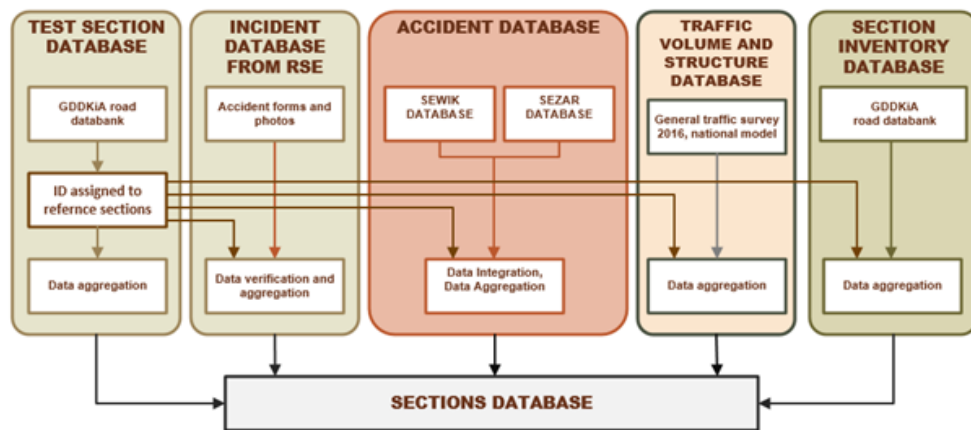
TEST SECTION DATABASE

GDDKiA road databank

ID assigned to refernce sections

Data aggregation

INCIDENT DATABASE FROM RSE

Accident forms and photos

Data verification and aggregation

ACCIDENT DATABASE

SEWIK DATABASE

SEZAR DATABASE

Data Integration, Data Aggregation

TRAFFIC VOLUME AND STRUCTURE DATABASE

General traffic survey 2016, national model

Data aggregation

SECTION INVENTORY DATABASE

GDDKiA road databank

Data aggregation

SECTIONS DATABASE